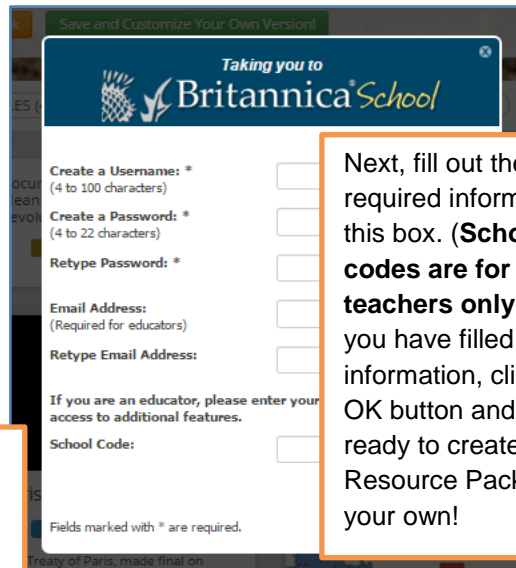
Save and Customize Your Own Version!

Taking you to
Britannica School

Create a Username: *
(4 to 100 characters)

Create a Password: *
(4 to 22 characters)

Retype Password: *

Email Address:
(Required for educators)

Retype Email Address:

If you are an educator, please enter your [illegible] access to additional features.

School Code:

Fields marked with * are required.

Next, fill out th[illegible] required inform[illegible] this box. (Scho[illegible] codes are for teachers only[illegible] you have filled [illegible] information, cli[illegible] OK button and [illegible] ready to create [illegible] Resource Pack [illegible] your own!

Treaty of Paris, made final on